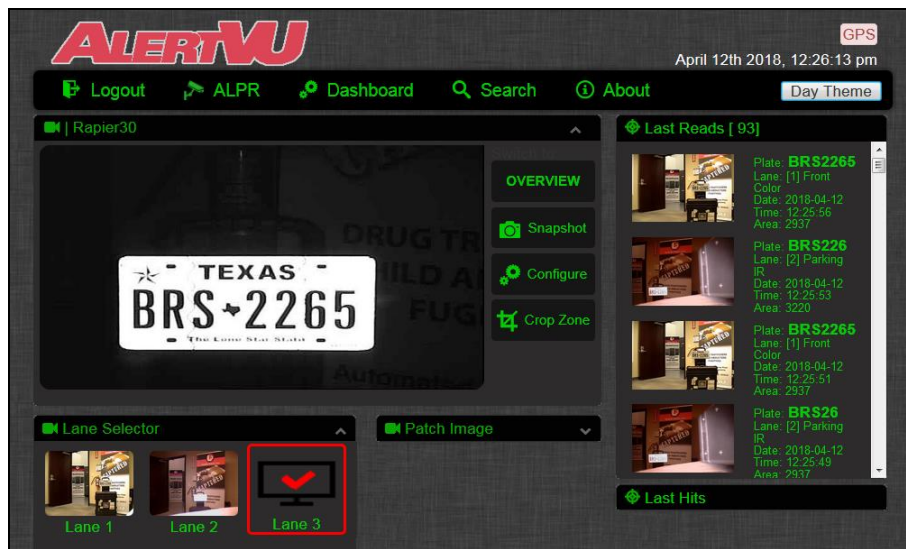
ALERTVU

GPS

April 12th 2018, 12:26:13 pm

Logout ALPR Dashboard Search About Day Theme

| Rapier30

TEXAS
BRS 2265
The Lone Star State

DRUG TR
HILD A
FUG
Automat

OVERVIEW

Snapshot

Configure

Crop Zone

Last Reads [ 93]

Plate: BRS2265
Lane: [1] Front Color
Date: 2018-04-12
Time: 12:25:56
Area: 2937

Plate: BRS226
Lane: [2] Parking IR
Date: 2018-04-12
Time: 12:25:53
Area: 3220

Plate: BRS2265
Lane: [1] Front Color
Date: 2018-04-12
Time: 12:25:51
Area: 2937

Plate: BRS26
Lane: [2] Parking IR
Date: 2018-04-12
Time: 12:25:49
Area: 2937

Lane Selector

Lane 1 Lane 2 Lane 3

Patch Image

Last Hits